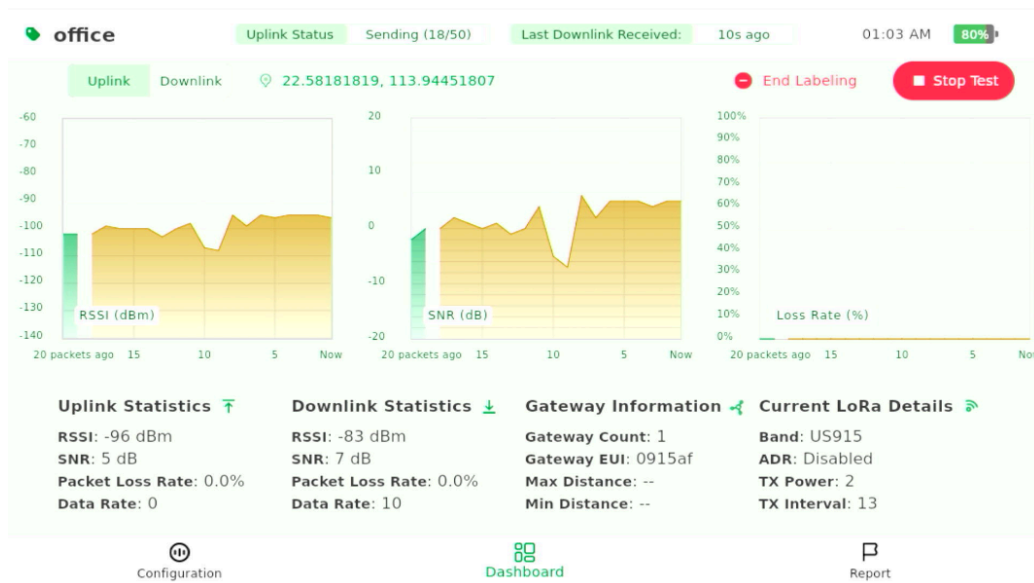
office

Uplink Status Sending (18/50)

Last Downlink Received: 10s ago

01:03 AM 80%

Uplink Downlink 22.58181819, 113.94451807

End Labeling Stop Test

-60
-70
-80
-90
-100
-110
-120
-130
-140
RSSI (dBm)
20 packets ago 15 10 5 Now

20
10
0
-10
-20
SNR (dB)
20 packets ago 15 10 5 Now

100%
90%
80%
70%
60%
50%
40%
30%
20%
10%
0%
Loss Rate (%)
20 packets ago 15 10 5 No

Uplink Statistics
RSSI: -96 dBm
SNR: 5 dB
Packet Loss Rate: 0.0%
Data Rate: 0

Downlink Statistics
RSSI: -83 dBm
SNR: 7 dB
Packet Loss Rate: 0.0%
Data Rate: 10

Gateway Information
Gateway Count: 1
Gateway EUI: 0915af
Max Distance: --
Min Distance: --

Current LoRa Details
Band: US915
ADR: Disabled
TX Power: 2
TX Interval: 13

Configuration Dashboard Report